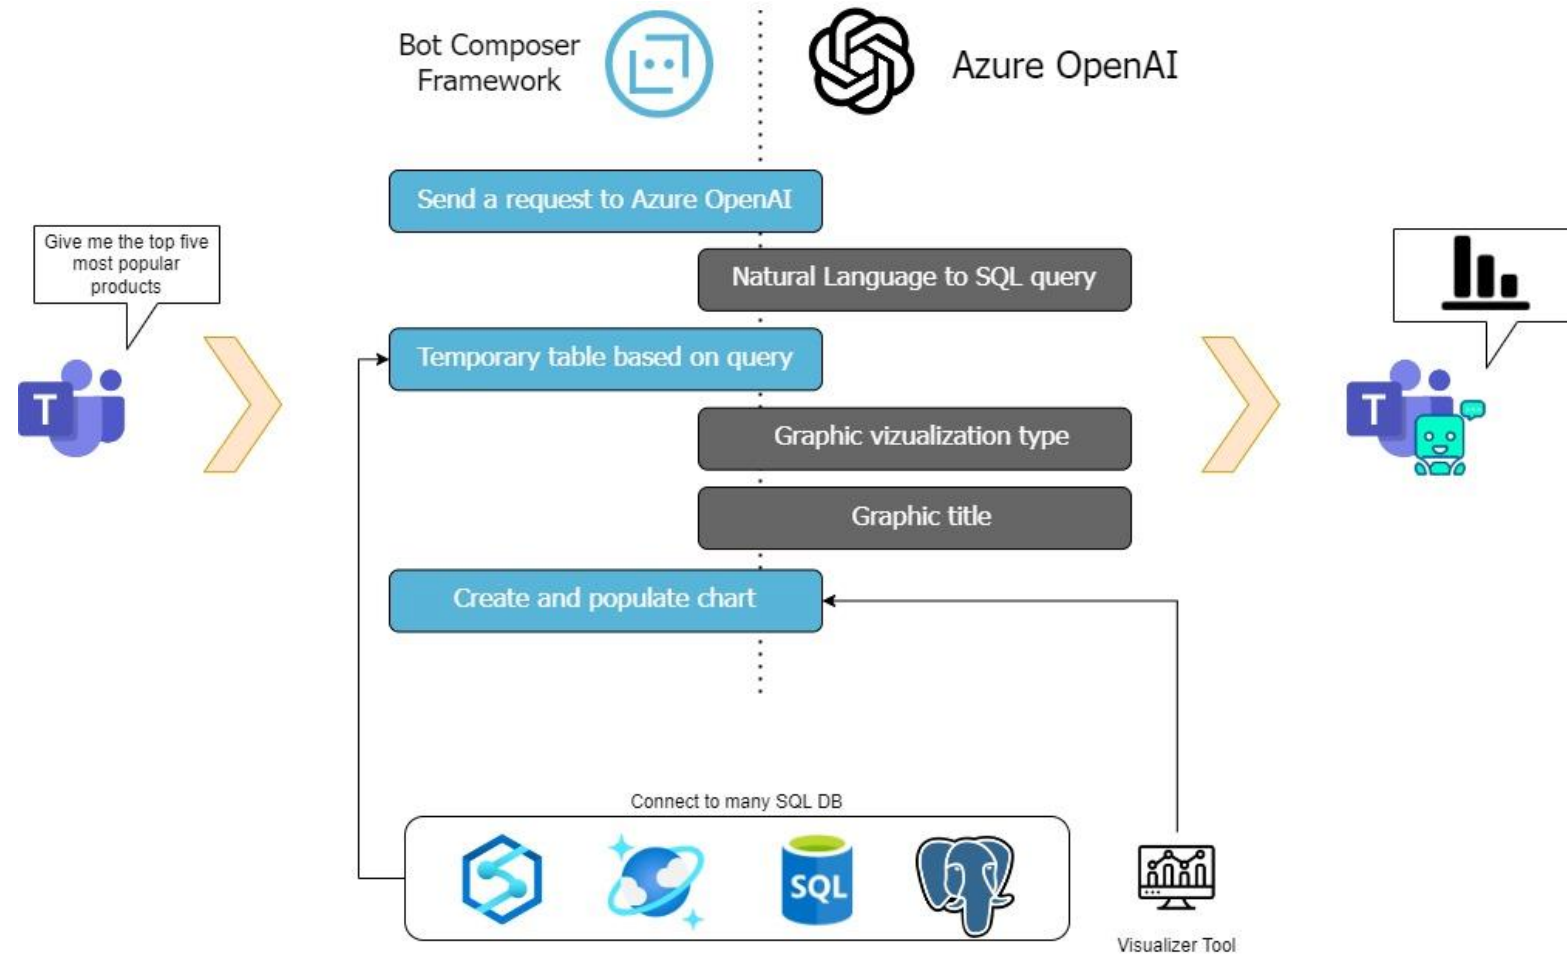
Bot Composer Framework

Azure OpenAI

Give me the top five most popular products

T

Send a request to Azure OpenAI

Natural Language to SQL query

Temporary table based on query

Graphic vizualization type

Graphic title

Create and populate chart

T

Connect to many SQL DB

SQL

Visualizer Tool